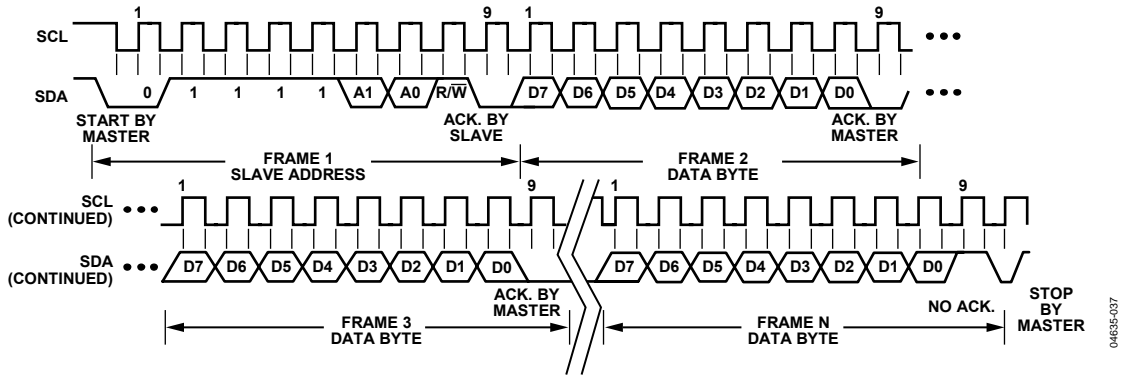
1 9 1 9

SCL

SDA

0 1 1 1 1 A1 A0 $R/\overline{W}$ D7 D6 D5 D4 D3 D2 D1 D0

START BY MASTER

ACK. BY SLAVE

ACK. BY MASTER

FRAME 1
SLAVE ADDRESS

FRAME 2
DATA BYTE

1 9 1 9

SCL (CONTINUED)

SDA (CONTINUED)

D7 D6 D5 D4 D3 D2 D1 D0 D7 D6 D5 D4 D3 D2 D1 D0

ACK. BY MASTER

NO ACK.

STOP BY MASTER

FRAME 3
DATA BYTE

FRAME N
DATA BYTE

04635-037